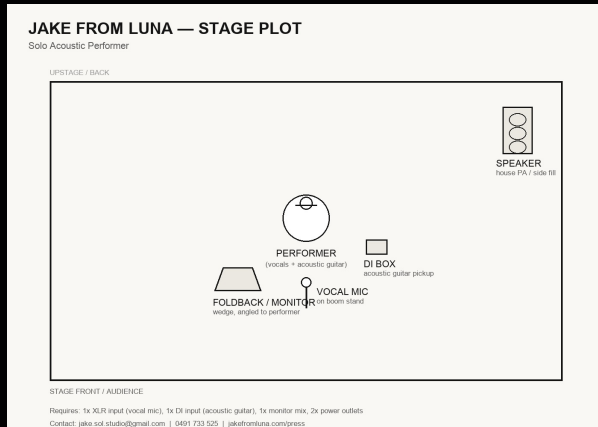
JAKE FROM LUNA — STAGE PLOT
Solo Acoustic Performer

UPSTAGE / BACK

SPEAKER
house PA / side fill

PERFORMER
(vocals + acoustic guitar)

DI BOX
acoustic guitar pickup

VOCAL MIC
on boom stand

FOLDBACK / MONITOR
wedge, angled to performer

STAGE FRONT / AUDIENCE

Requires: 1x XLR input (vocal mic), 1x DI input (acoustic guitar), 1x monitor mix, 2x power outlets
Contact: jake.sol.studio@gmail.com | 0491 733 525 | jakefromluna.com/press